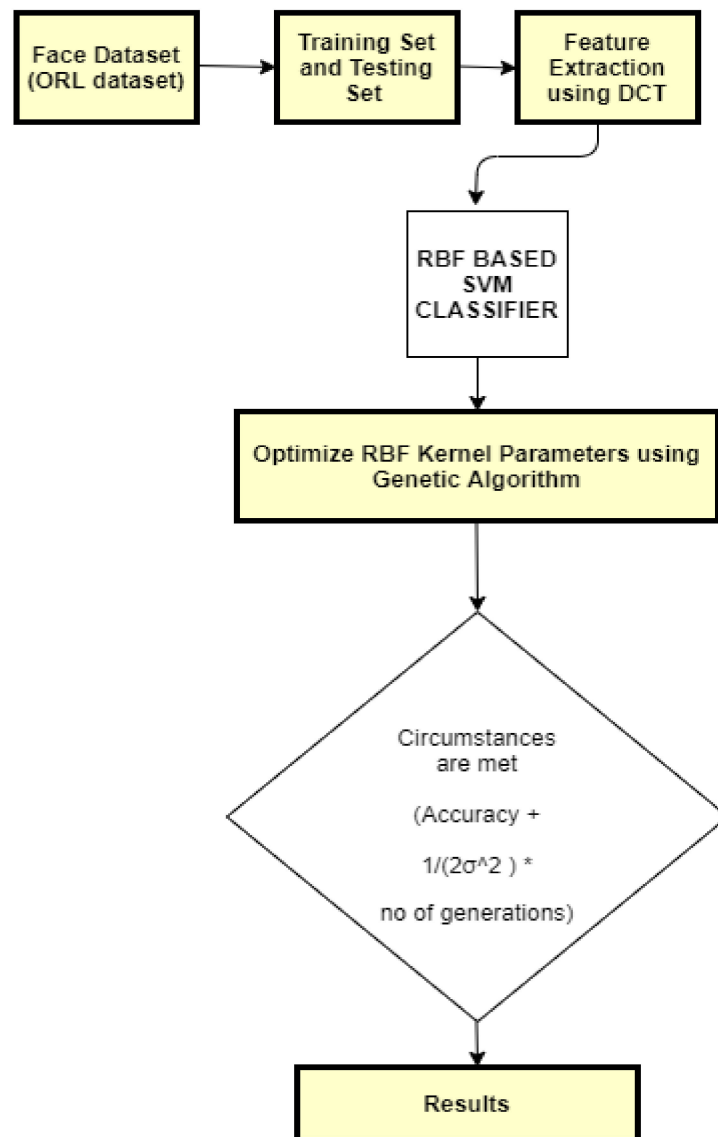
Face Dataset (ORL dataset)

Training Set and Testing Set

Feature Extraction using DCT

RBF BASED SVM CLASSIFIER

Optimize RBF Kernel Parameters using Genetic Algorithm

Circumstances are met

(Accuracy +

1/(2σ^2 ) *

no of generations)

Results